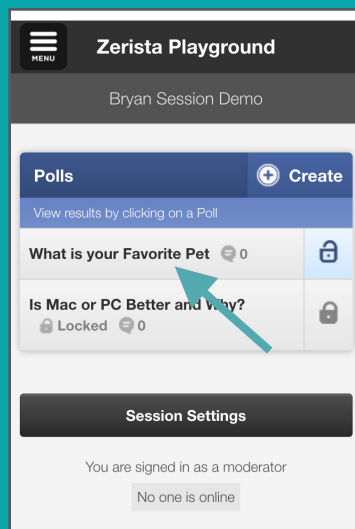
MENU

Zerista Playground

Bryan Session Demo

Polls

Create

View results by clicking on a Poll

What is your Favorite Pet 0

Is Mac or PC Better and Why?

Locked 0

Session Settings

You are signed in as a moderator

No one is online